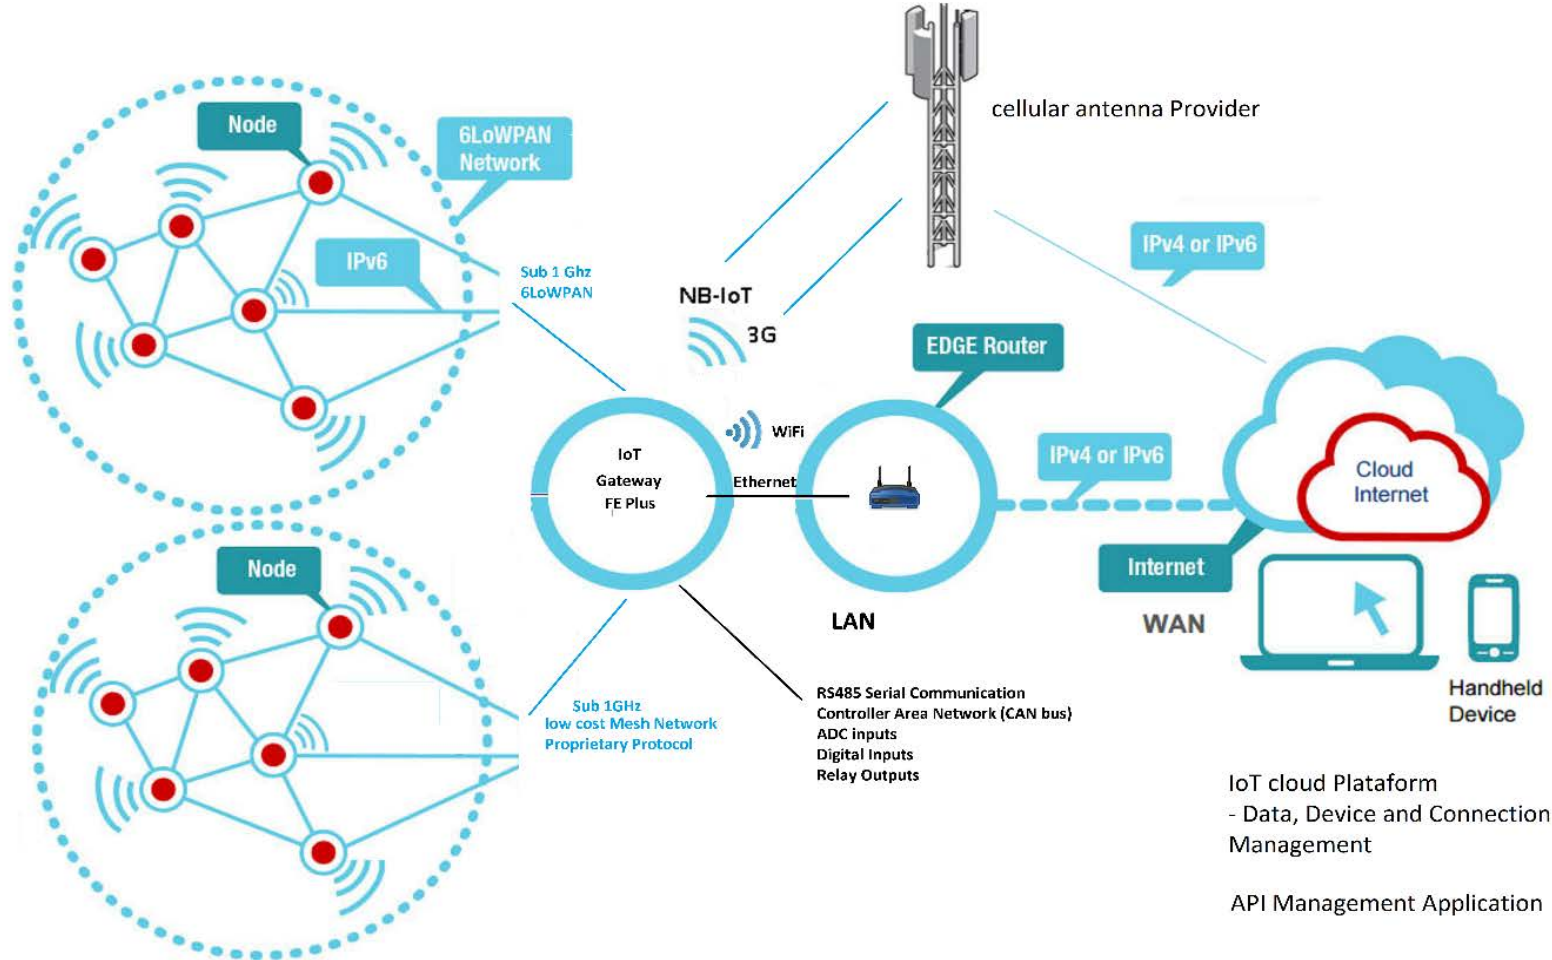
cellular antenna Provider

Node

6LoWPAN Network

IPv6

Sub 1 Ghz
6LoWPAN

NB-IoT

3G

IPv4 or IPv6

EDGE Router

IoT
Gateway
FE Plus

WiFi

Ethernet

IPv4 or IPv6

Cloud
Internet

Internet

LAN

WAN

Node

Sub 1GHz
low cost Mesh Network
Proprietary Protocol

RS485 Serial Communication
Controller Area Network (CAN bus)
ADC inputs
Digital Inputs
Relay Outputs

Handheld
Device

IoT cloud Plataform
- Data, Device and Connection Management

API Management Application